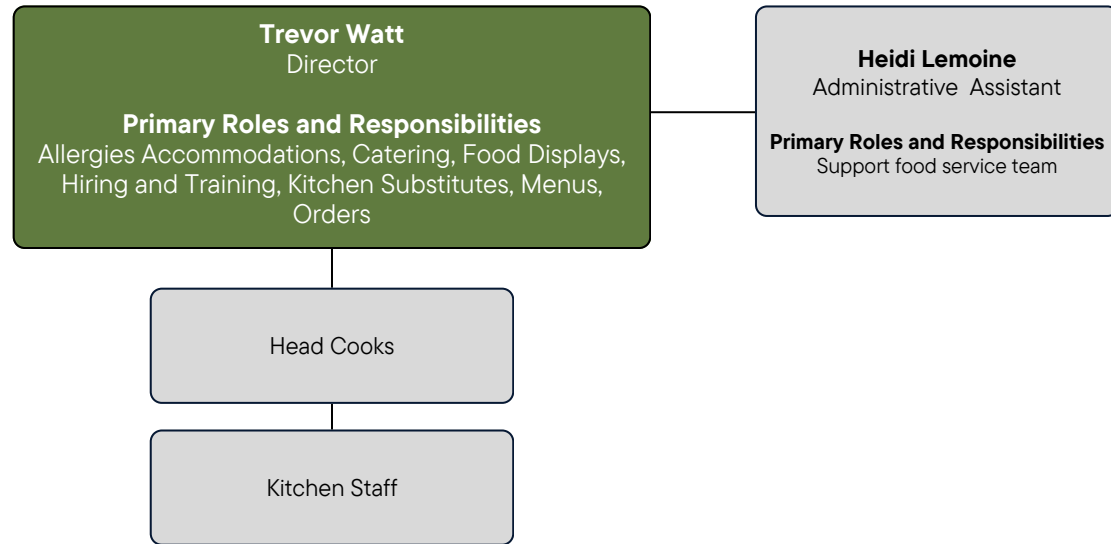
**Trevor Watt**
Director

**Primary Roles and Responsibilities**
Allergies Accommodations, Catering, Food Displays, Hiring and Training, Kitchen Substitutes, Menus, Orders

**Heidi Lemoine**
Administrative Assistant

**Primary Roles and Responsibilities**
Support food service team

Head Cooks

Kitchen Staff